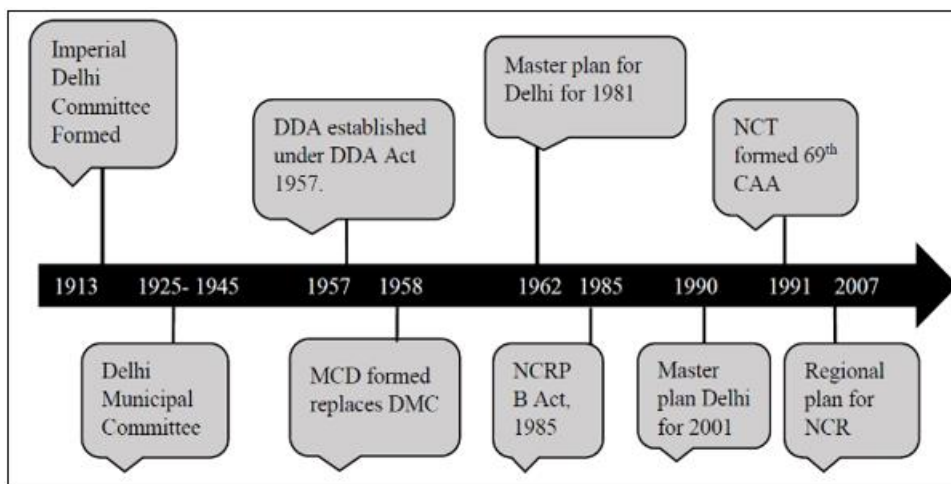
Imperial Delhi Committee Formed

DDA established under DDA Act 1957.

Master plan for Delhi for 1981

NCT formed 69$^{th}$ CAA

1913 1925- 1945 1957 1958 1962 1985 1990 1991 2007

Delhi Municipal Committee

MCD formed replaces DMC

NCRP B Act, 1985

Master plan Delhi for 2001

Regional plan for NCR